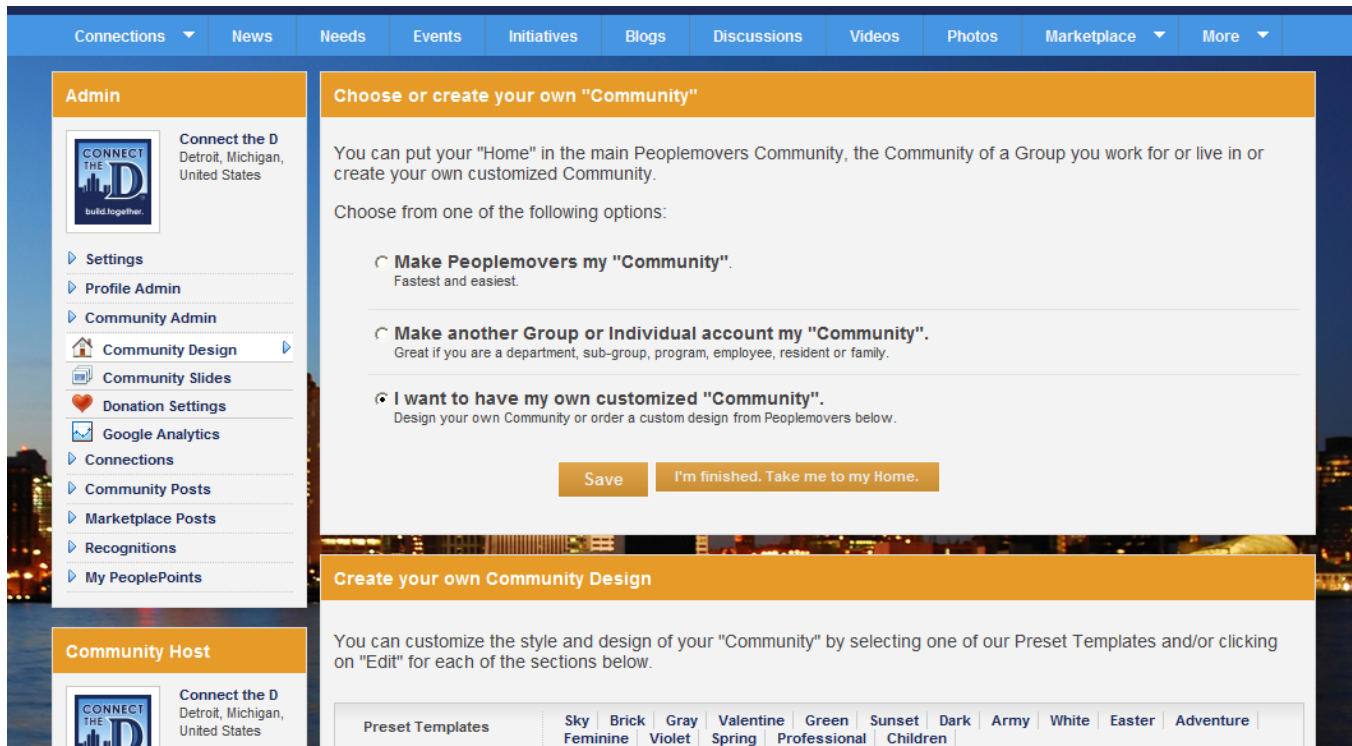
Connections News Needs Events Initiatives Blogs Discussions Videos Photos Marketplace More

Admin

CONNECT THE D build.together.

Connect the D
Detroit, Michigan, United States

Settings
Profile Admin
Community Admin
Community Design
Community Slides
Donation Settings
Google Analytics
Connections
Community Posts
Marketplace Posts
Recognitions
My PeoplePoints

Community Host

CONNECT THE D

Connect the D
Detroit, Michigan, United States

Choose or create your own "Community"

You can put your "Home" in the main Peoplemovers Community, the Community of a Group you work for or live in or create your own customized Community.

Choose from one of the following options:

Make Peoplemovers my "Community".
Fastest and easiest.

Make another Group or Individual account my "Community".
Great if you are a department, sub-group, program, employee, resident or family.

I want to have my own customized "Community".
Design your own Community or order a custom design from Peoplemovers below.

Save I'm finished. Take me to my Home.

Create your own Community Design

You can customize the style and design of your "Community" by selecting one of our Preset Templates and/or clicking on "Edit" for each of the sections below.

Preset Templates | Sky | Brick | Gray | Valentine | Green | Sunset | Dark | Army | White | Easter | Adventure | Feminine | Violet | Spring | Professional | Children